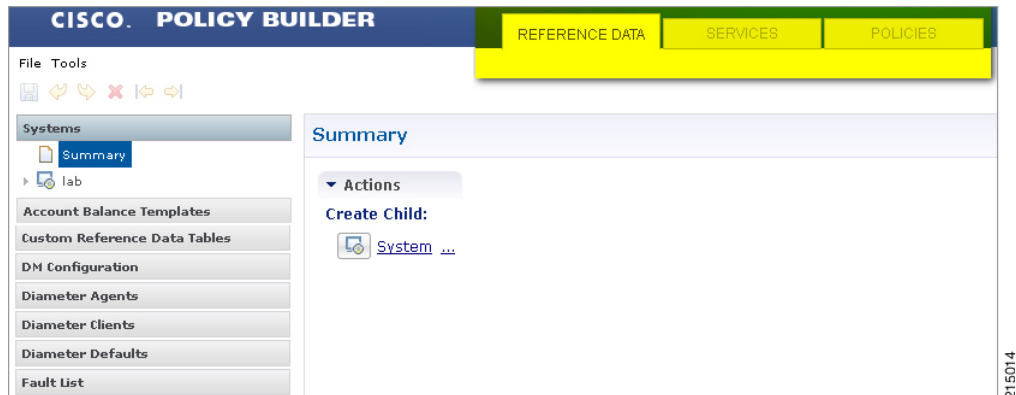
CISCO. POLICY BUILDER

REFERENCE DATA SERVICES POLICIES

File Tools

Systems

Summary

lab

Account Balance Templates

Custom Reference Data Tables

DM Configuration

Diameter Agents

Diameter Clients

Diameter Defaults

Fault List

Summary

▾ Actions

Create Child:

System ...

215014